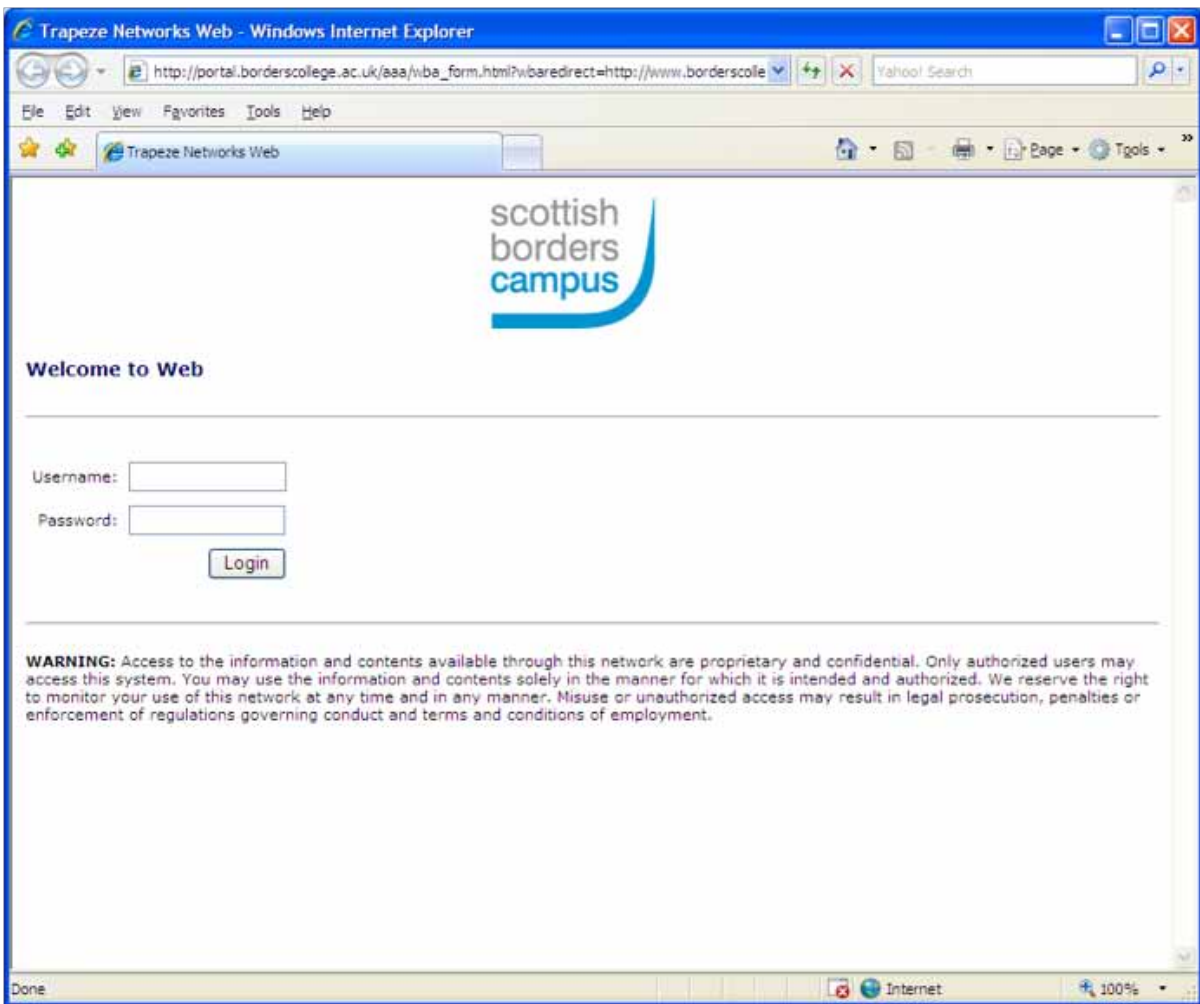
Trapeze Networks Web - Windows Internet Explorer

http://portal.borderscollege.ac.uk/aaa/wba_form.html?wbaredirect=http://www.borderscolle

Yahoo! Search

File Edit View Favorites Tools Help

Trapeze Networks Web

Page Tools

scottish
borders
campus

Welcome to Web

Username:

Password:

Login

**WARNING:** Access to the information and contents available through this network are proprietary and confidential. Only authorized users may access this system. You may use the information and contents solely in the manner for which it is intended and authorized. We reserve the right to monitor your use of this network at any time and in any manner. Misuse or unauthorized access may result in legal prosecution, penalties or enforcement of regulations governing conduct and terms and conditions of employment.

Done

Internet

100%